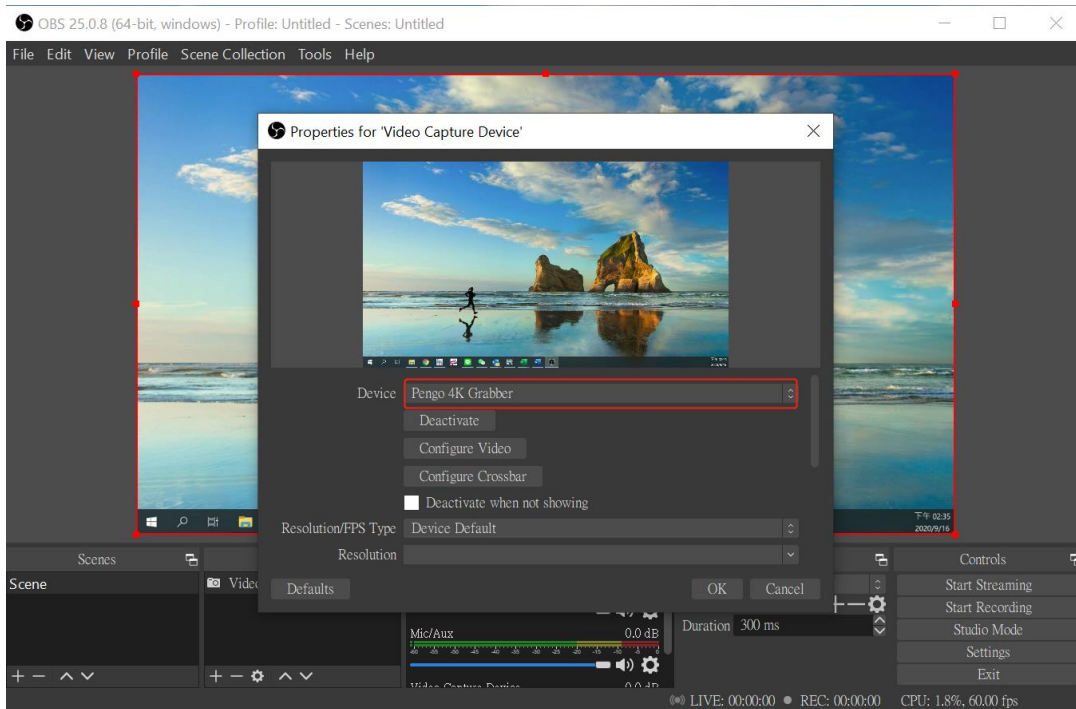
OBS 25.0.8 (64-bit, windows) - Profile: Untitled - Scenes: Untitled

File Edit View Profile Scene Collection Tools Help

Properties for 'Video Capture Device'

Device Pengo 4K Grabber

Deactivate

Configure Video

Configure Crossbar

Deactivate when not showing

Resolution/FPS Type Device Default

Resolution

Defaults

OK Cancel

下午 02:35
2020/9/16

Scenes

Scene

Video

Mic/Aux 0.0 dB

Video Capture Device 0.0 dB

Duration 300 ms

Controls

Start Streaming

Start Recording

Studio Mode

Settings

Exit

LIVE: 00:00:00 REC: 00:00:00 CPU: 1.8%, 60.00 fps